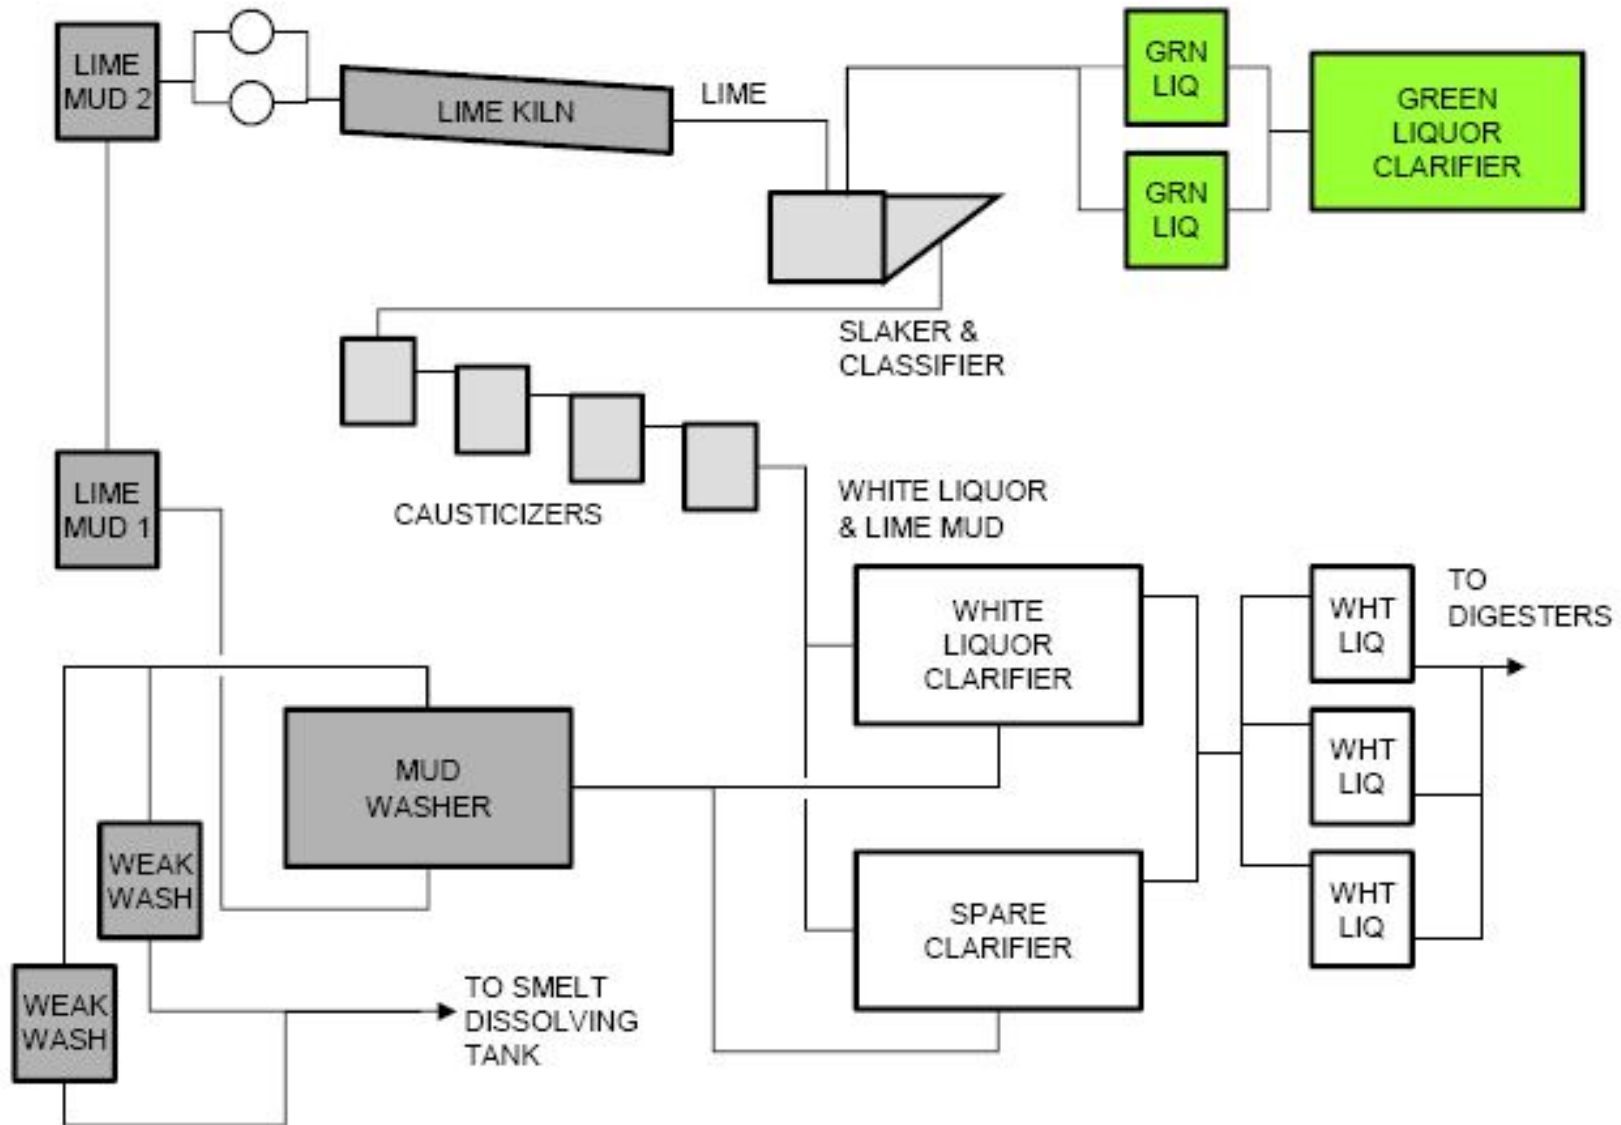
LIME MUD 2

LIME KILN

LIME

GRN LIQ

GRN LIQ

GREEN LIQUOR CLARIFIER

SLAKER & CLASSIFIER

LIME MUD 1

CAUSTICIZERS

WHITE LIQUOR & LIME MUD

WHITE LIQUOR CLARIFIER

WHT LIQ

TO DIGESTERS

WHT LIQ

WHT LIQ

MUD WASHER

WEAK WASH

WEAK WASH

SPARE CLARIFIER

TO SMELT DISSOLVING TANK